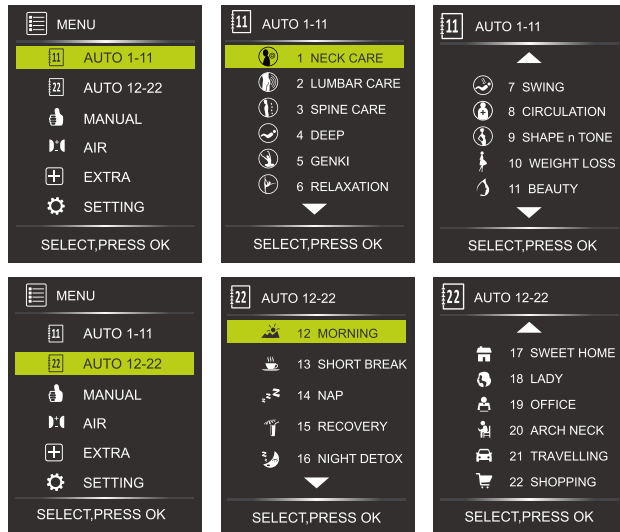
MENU
11 AUTO 1-11
22 AUTO 12-22
MANUAL
AIR
EXTRA
SETTING
SELECT,PRESS OK

11 AUTO 1-11
1 NECK CARE
2 LUMBAR CARE
3 SPINE CARE
4 DEEP
5 GENKI
6 RELAXATION
SELECT,PRESS OK

11 AUTO 1-11
7 SWING
8 CIRCULATION
9 SHAPE n TONE
10 WEIGHT LOSS
11 BEAUTY
SELECT,PRESS OK

MENU
11 AUTO 1-11
22 AUTO 12-22
MANUAL
AIR
EXTRA
SETTING
SELECT,PRESS OK

22 AUTO 12-22
12 MORNING
13 SHORT BREAK
14 NAP
15 RECOVERY
16 NIGHT DETOX
SELECT,PRESS OK

22 AUTO 12-22
17 SWEET HOME
18 LADY
19 OFFICE
20 ARCH NECK
21 TRAVELLING
22 SHOPPING
SELECT,PRESS OK